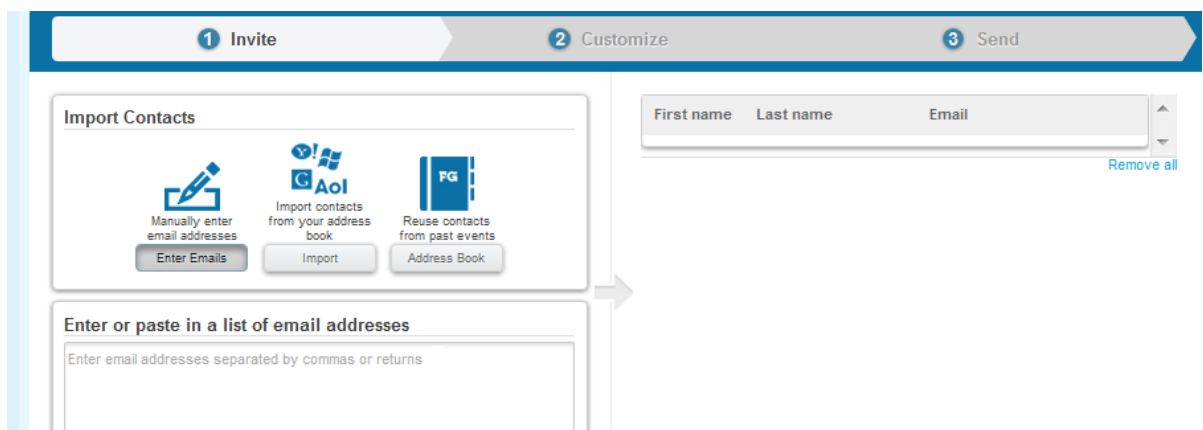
1 Invite
2 Customize
3 Send

Import Contacts

Y! G Aol
FG

Manually enter email addresses
Enter Emails

Import contacts from your address book
Import

Reuse contacts from past events
Address Book

Enter or paste in a list of email addresses

Enter email addresses separated by commas or returns

| First name | Last name | Email |
|---|---|---|

Remove all